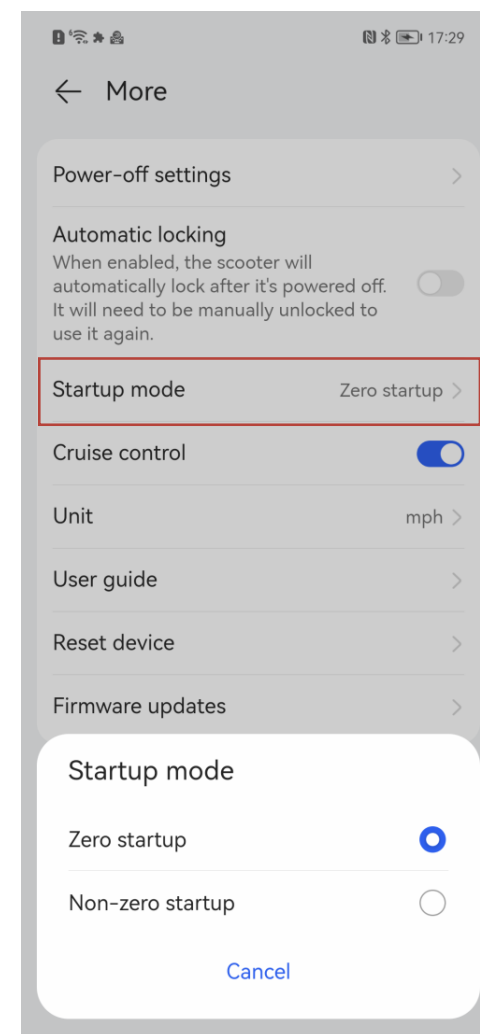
17:29

More

Power-off settings

Automatic locking
When enabled, the scooter will automatically lock after it's powered off. It will need to be manually unlocked to use it again.

Startup mode
Zero startup

Cruise control

Unit
mph

User guide

Reset device

Firmware updates

Startup mode

Zero startup

Non-zero startup

Cancel